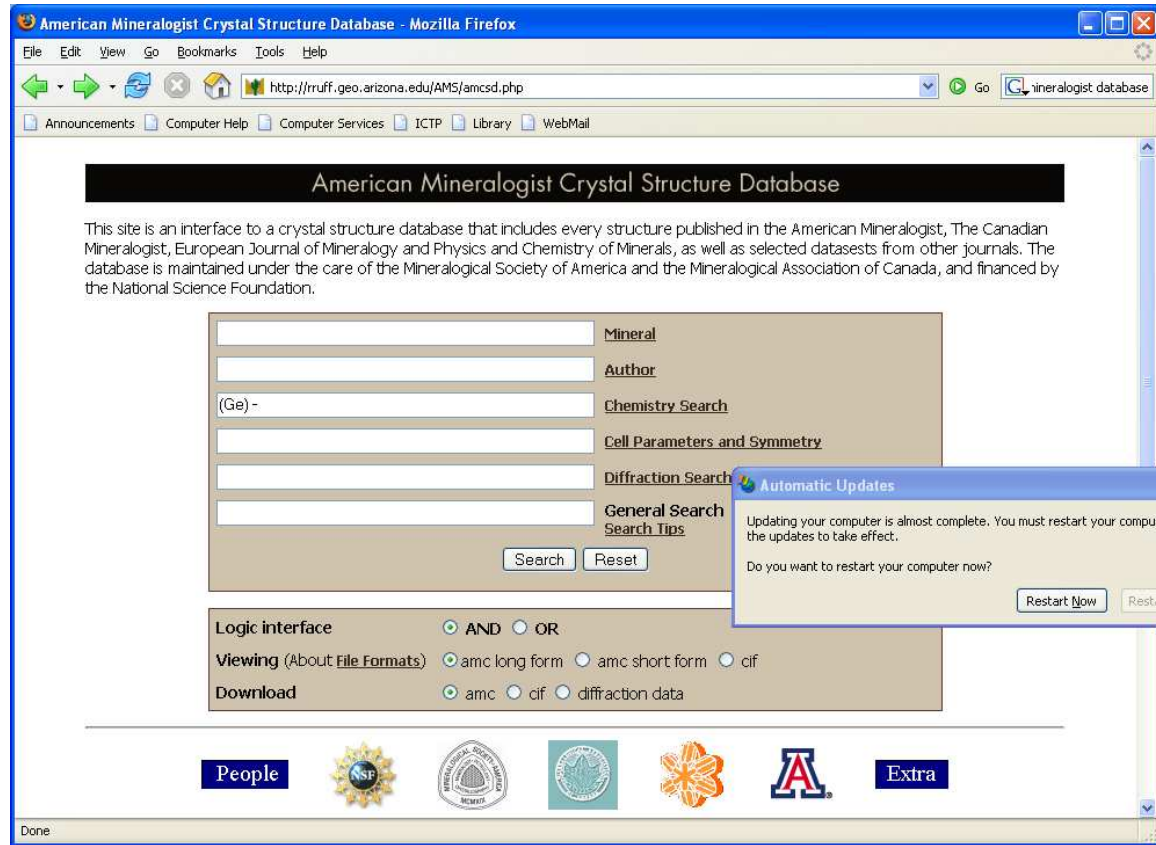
American Mineralogist Crystal Structure Database - Mozilla Firefox

File Edit View Go Bookmarks Tools Help

http://rruff.geo.arizona.edu/AMS/amcsd.php

Go

ineralogist database

Announcements Computer Help Computer Services ICTP Library WebMail

American Mineralogist Crystal Structure Database

This site is an interface to a crystal structure database that includes every structure published in the American Mineralogist, The Canadian Mineralogist, European Journal of Mineralogy and Physics and Chemistry of Minerals, as well as selected datasests from other journals. The database is maintained under the care of the Mineralogical Society of America and the Mineralogical Association of Canada, and financed by the National Science Foundation.

Mineral

Author

(Ge) -

Chemistry Search

Cell Parameters and Symmetry

Diffraction Search

General Search

Search Tips

Search Reset

Automatic Updates

Updating your computer is almost complete. You must restart your compu the updates to take effect.

Do you want to restart your computer now?

Restart Now Resta

Logic interface AND OR

Viewing (About File Formats) amc long form amc short form cif

Download amc cif diffraction data

People

NSF

Extra

Done